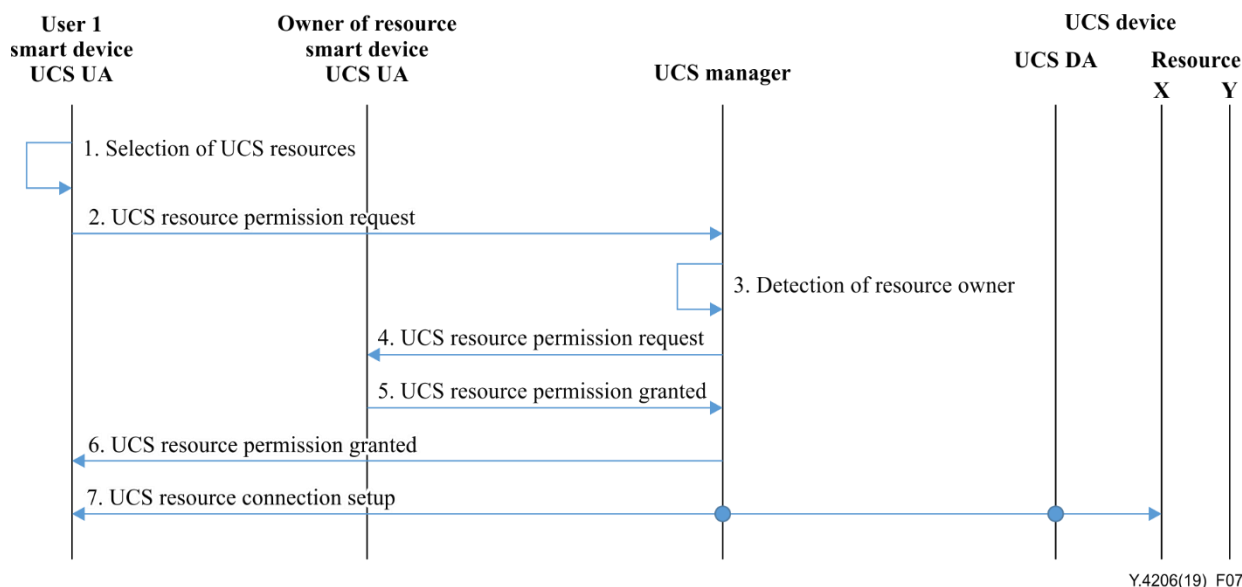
User 1
smart device
UCS UA

Owner of resource
smart device
UCS UA

UCS manager

UCS device

UCS DA

Resource
X Y

1. Selection of UCS resources

2. UCS resource permission request

3. Detection of resource owner

4. UCS resource permission request

5. UCS resource permission granted

6. UCS resource permission granted

7. UCS resource connection setup

Y.4206(19)_F07